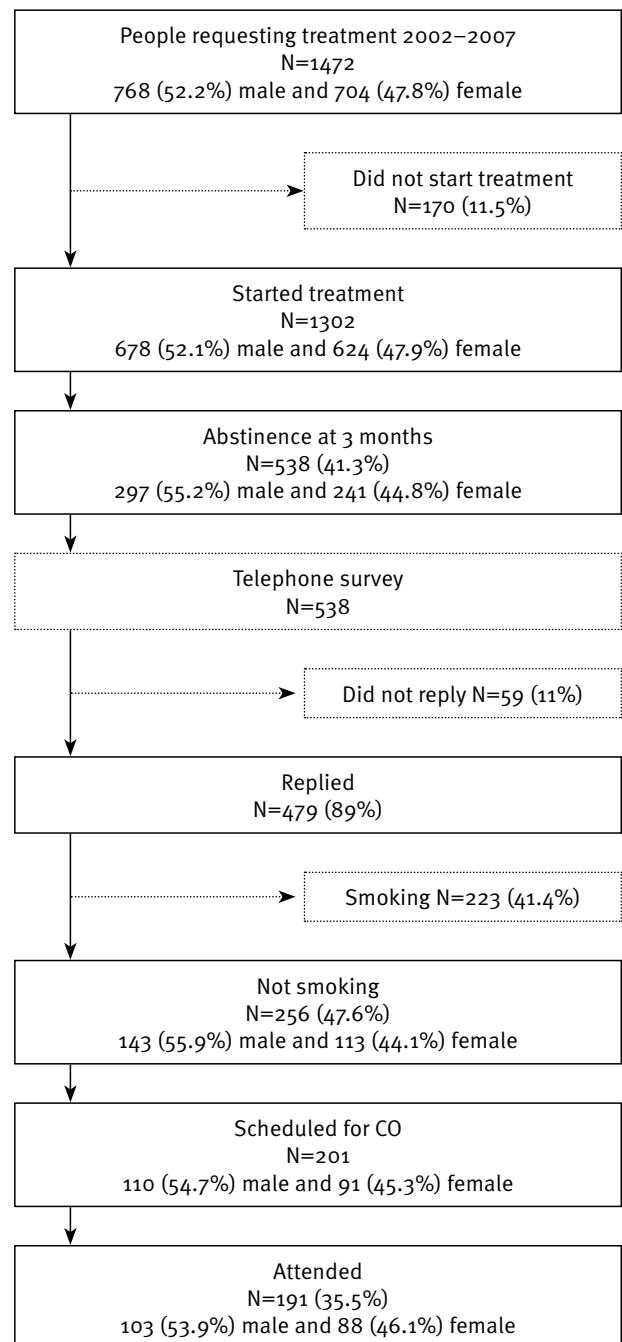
People requesting treatment 2002–2007
N=1472
768 (52.2%) male and 704 (47.8%) female

Did not start treatment
N=170 (11.5%)

Started treatment
N=1302
678 (52.1%) male and 624 (47.9%) female

Abstinence at 3 months
N=538 (41.3%)
297 (55.2%) male and 241 (44.8%) female

Telephone survey
N=538

Did not reply N=59 (11%)

Replied
N=479 (89%)

Smoking N=223 (41.4%)

Not smoking
N=256 (47.6%)
143 (55.9%) male and 113 (44.1%) female

Scheduled for CO
N=201
110 (54.7%) male and 91 (45.3%) female

Attended
N=191 (35.5%)
103 (53.9%) male and 88 (46.1%) female